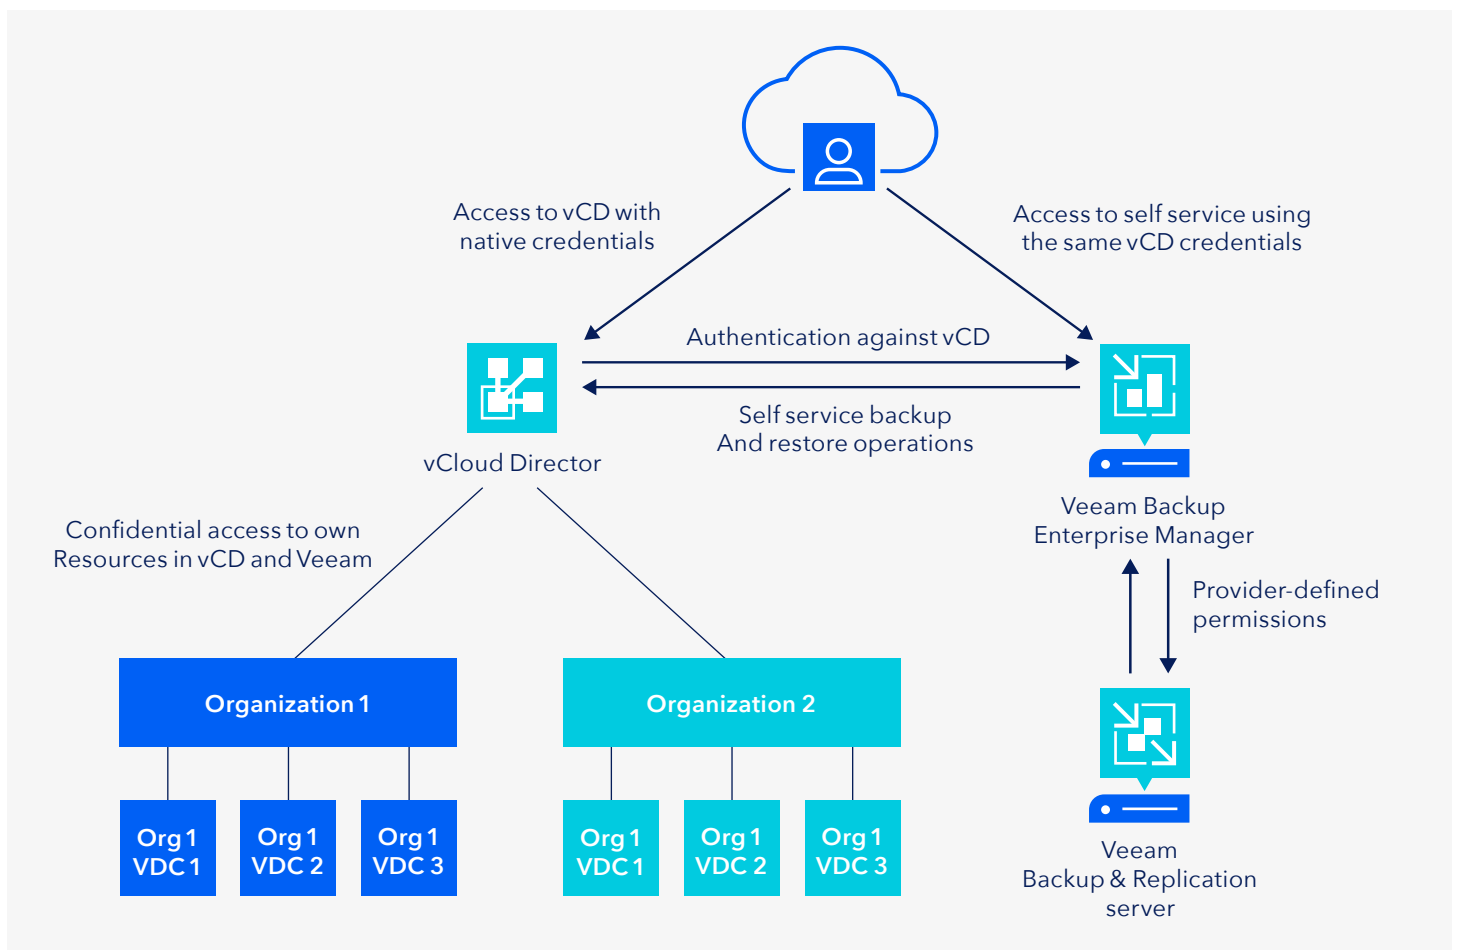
Access to vCD with native credentials

Access to self service using the same vCD credentials

Authentication against vCD

Self service backup And restore operations

vCloud Director

Veeam Backup Enterprise Manager

Confidential access to own Resources in vCD and Veeam

Provider-defined permissions

Organization 1

Organization 2

Org 1 VDC 1

Org 1 VDC 2

Org 1 VDC 3

Org 1 VDC 1

Org 1 VDC 2

Org 1 VDC 3

Veeam Backup & Replication server